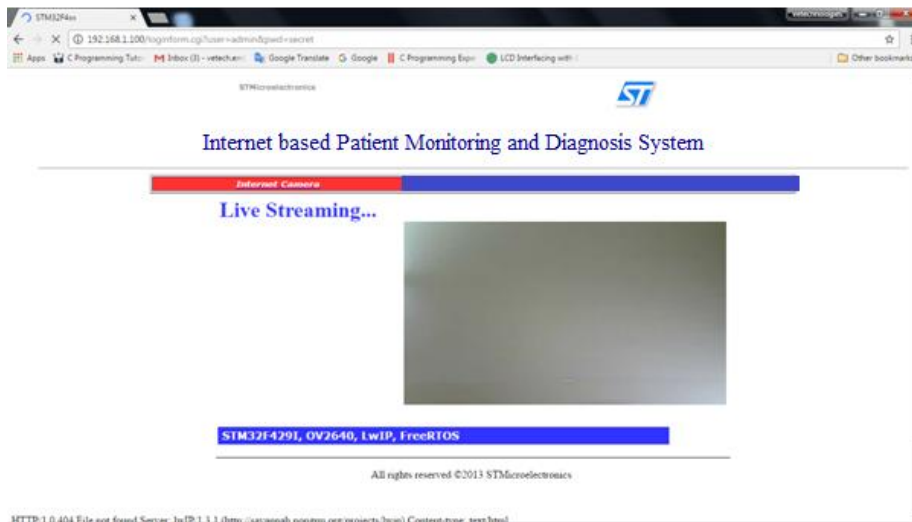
STM32F4xx

vetechnologies

192.168.1.100/loginform.cgi?user=admin&pwd=secret

Apps C Programming Tuto M Inbox (3) - vetech.er Google Translate G Google C Programming Expe LCD Interfacing with

Other bookmarks

STMicroelectronics

ST

Internet based Patient Monitoring and Diagnosis System

Internet Camera

Live Streaming...

STM32F429I, OV2640, LwIP, FreeRTOS

All rights reserved ©2013 STMicroelectronics

HTTP/1.0 404 File not found Server: lwIP/1.3.1 (http://savannah.nongnu.org/projects/lwip) Content-type: text/html